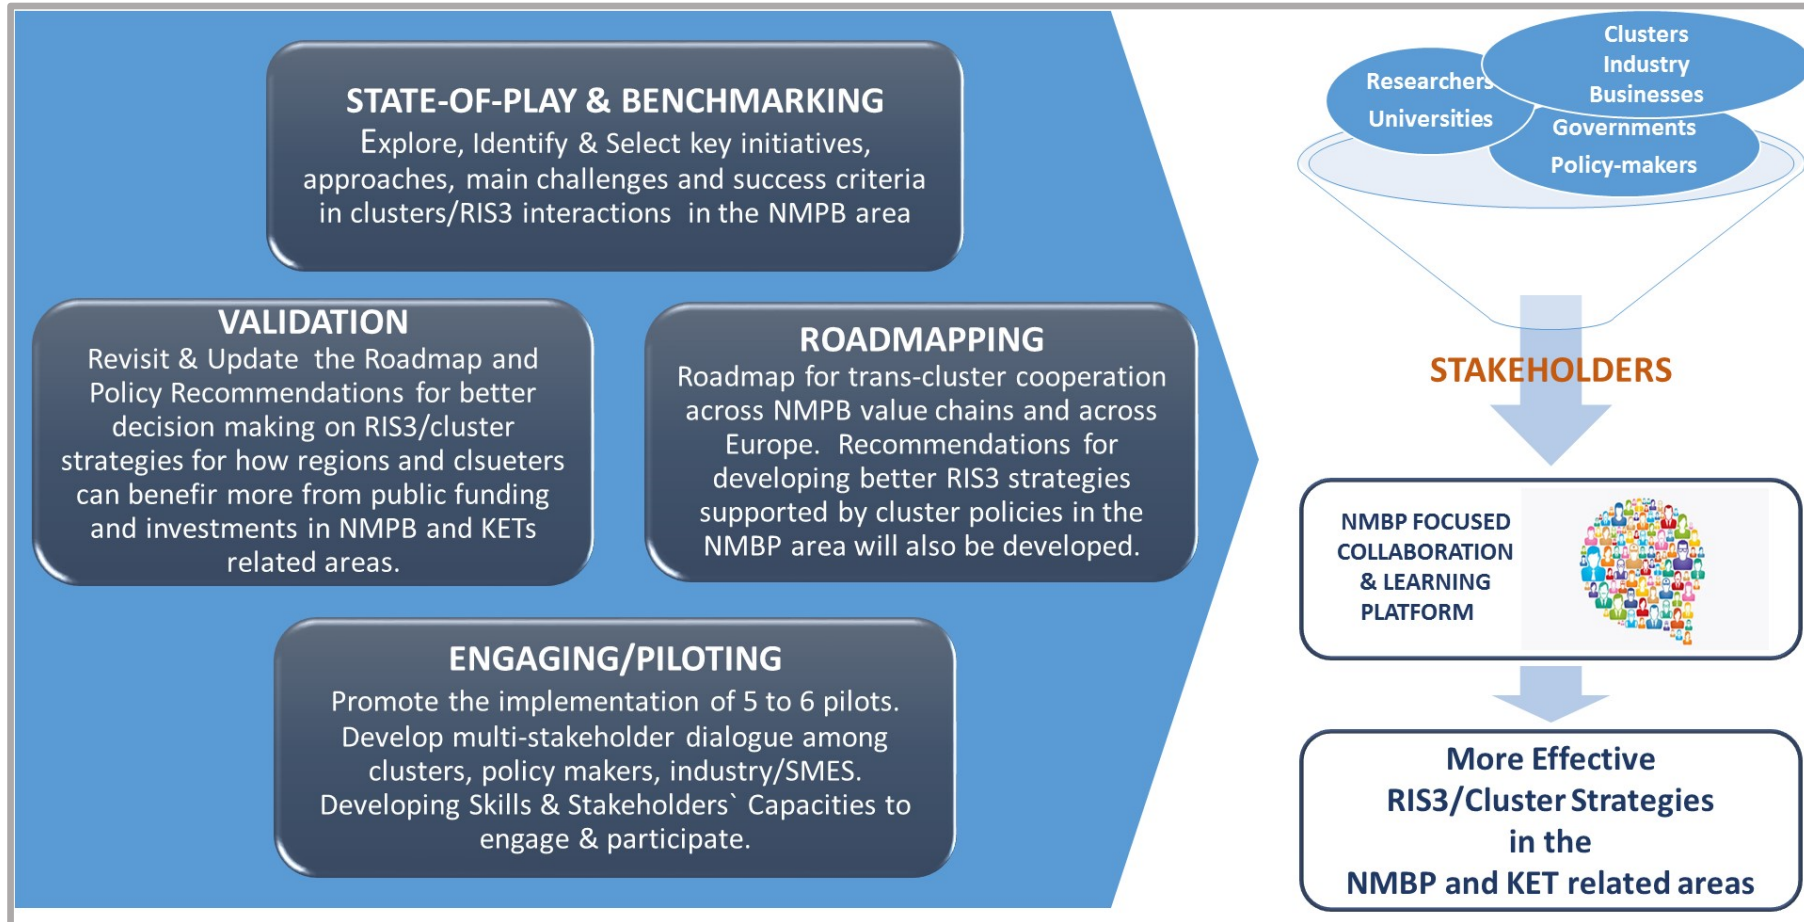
STATE-OF-PLAY & BENCHMARKING
Explore, Identify & Select key initiatives, approaches, main challenges and success criteria in clusters/RIS3 interactions in the NMPB area

VALIDATION
Revisit & Update the Roadmap and Policy Recommendations for better decision making on RIS3/cluster strategies for how regions and clsueters can benefir more from public funding and investments in NMPB and KETs related areas.

ROADMAPPING
Roadmap for trans-cluster cooperation across NMPB value chains and across Europe. Recommendations for developing better RIS3 strategies supported by cluster policies in the NMBP area will also be developed.

ENGAGING/PILOTING
Promote the implementation of 5 to 6 pilots. Develop multi-stakeholder dialogue among clusters, policy makers, industry/SMES. Developing Skills & Stakeholders` Capacities to engage & participate.

Researchers
Universities
Clusters
Industry
Businesses
Governments
Policy-makers

STAKEHOLDERS

NMBP FOCUSED COLLABORATION & LEARNING PLATFORM

More Effective RIS3/Cluster Strategies in the NMBP and KET related areas